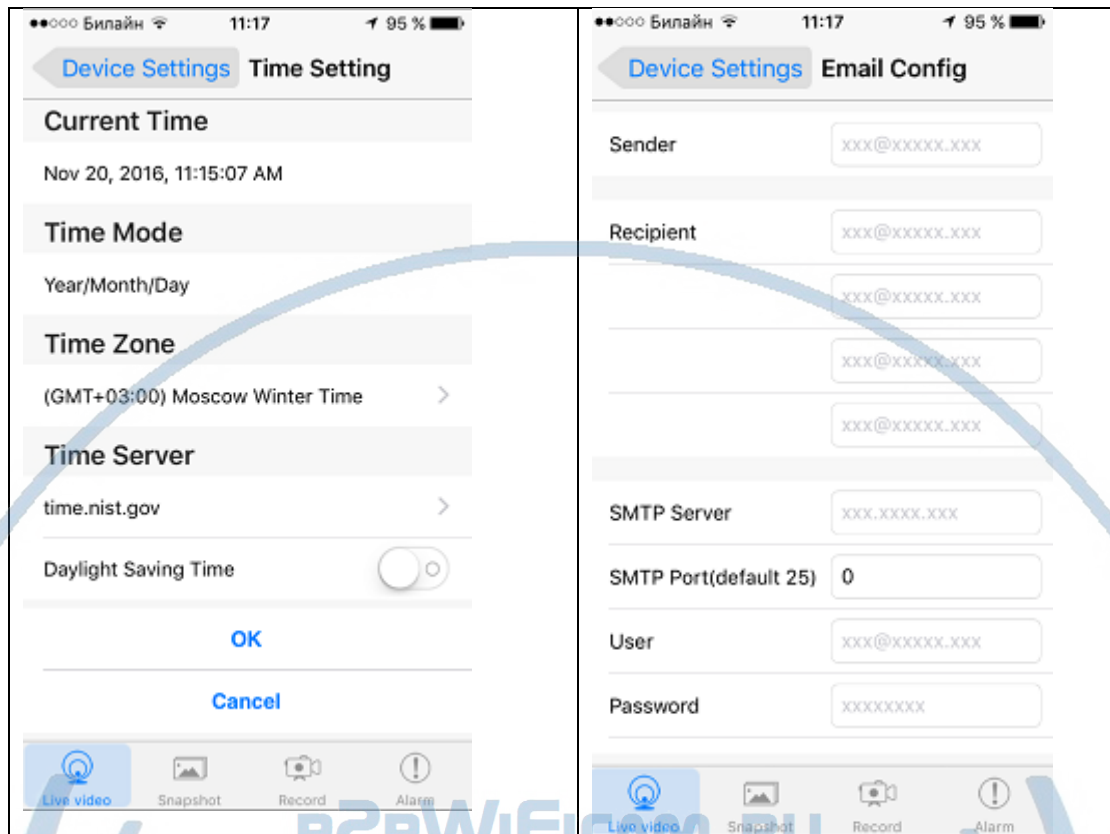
●●○○○ Билайн 11:17 95 %

Device Settings Time Setting

Current Time

Nov 20, 2016, 11:15:07 AM

Time Mode

Year/Month/Day

Time Zone

(GMT+03:00) Moscow Winter Time

Time Server

time.nist.gov

Daylight Saving Time

OK

Cancel

Live video Snapshot Record Alarm

●●○○○ Билайн 11:17 95 %

Device Settings Email Config

Sender xxx@xxxxx.xxx

Recipient xxx@xxxxx.xxx

xxx@xxxxx.xxx

xxx@xxxxx.xxx

xxx@xxxxx.xxx

SMTP Server xxx.xxxx.xxx

SMTP Port(default 25) 0

User xxx@xxxxx.xxx

Password xxxxxxxx

Live video Snapshot Record Alarm

B2BWiFi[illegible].RU